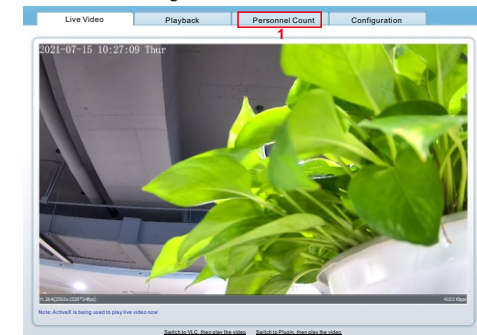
Live Video
Playback
Personnel Count
Configuration
1
2021-07-15 10:27:09 Thur
H.264(2592x1520*24fps)
4123 Kbps
Note: ActiveX is being used to play live video now
Switch to VLC, then play the video
Switch to Plugin, then play the video